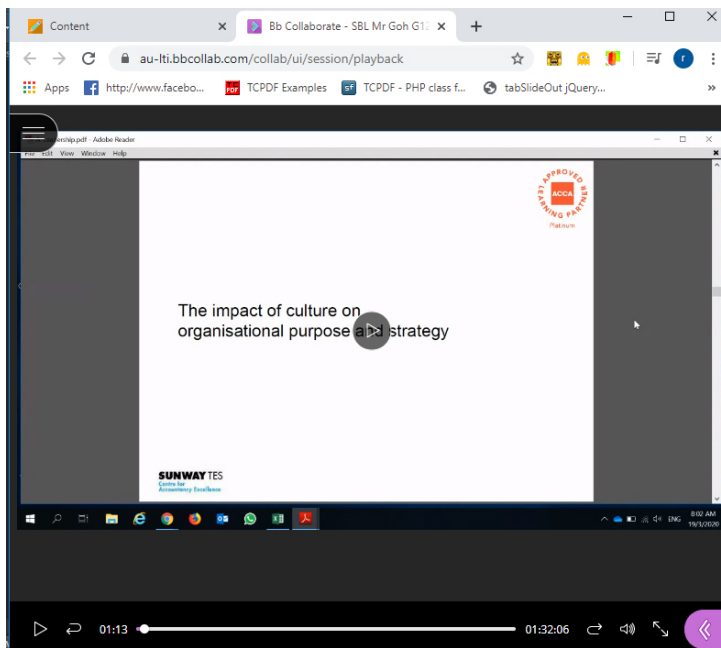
Content ×
Bb Collaborate - SBL Mr Goh G1 ×
+
au-lti.bbcollab.com/collab/ui/session/playback
Apps http://www.facebo... TCPDF Examples TCPDF - PHP class f... tabSlideOut jQuery...

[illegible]ership.pdf - Adobe Reader
File Edit View Window Help

APPROVED LEARNING PARTNER
ACCA
Platinum

The impact of culture on organisational purpose a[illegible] strategy

SUNWAY TES
Centre for Accountancy Excellence

ENG 8:02 AM 19/3/2020

01:13
01:32:06